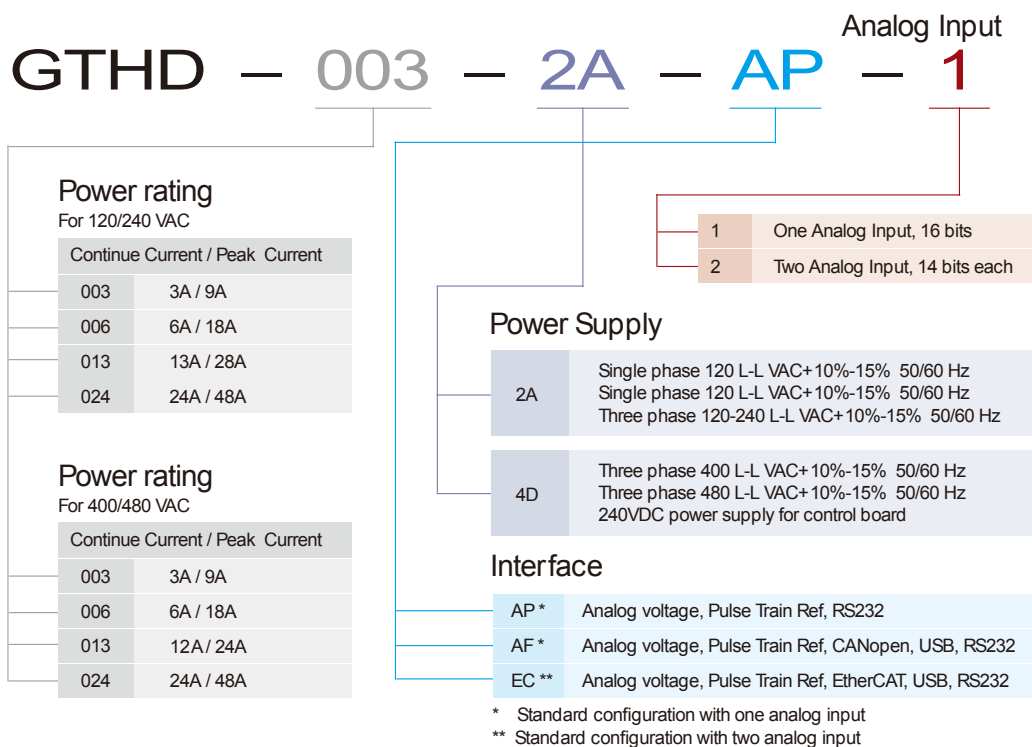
Analog Input

GTHD — 003 — 2A — AP — 1

Power rating
For 120/240 VAC

| Continue Current / Peak Current | |
|---|---|
| 003 | 3A / 9A |
| 006 | 6A / 18A |
| 013 | 13A / 28A |
| 024 | 24A / 48A |

Power rating
For 400/480 VAC

| Continue Current / Peak Current | |
|---|---|
| 003 | 3A / 9A |
| 006 | 6A / 18A |
| 013 | 12A / 24A |
| 024 | 24A / 48A |

| | |
|---|---|
| 1 | One Analog Input, 16 bits |
| 2 | Two Analog Input, 14 bits each |

Power Supply

| | |
|---|---|
| 2A | Single phase 120 L-L VAC+10%-15% 50/60 Hz<br>Single phase 120 L-L VAC+10%-15% 50/60 Hz<br>Three phase 120-240 L-L VAC+10%-15% 50/60 Hz |
| 4D | Three phase 400 L-L VAC+10%-15% 50/60 Hz<br>Three phase 480 L-L VAC+10%-15% 50/60 Hz<br>240VDC power supply for control board |

Interface

| | |
|---|---|
| AP * | Analog voltage, Pulse Train Ref, RS232 |
| AF * | Analog voltage, Pulse Train Ref, CANopen, USB, RS232 |
| EC ** | Analog voltage, Pulse Train Ref, EtherCAT, USB, RS232 |

* Standard configuration with one analog input
** Standard configuration with two analog input